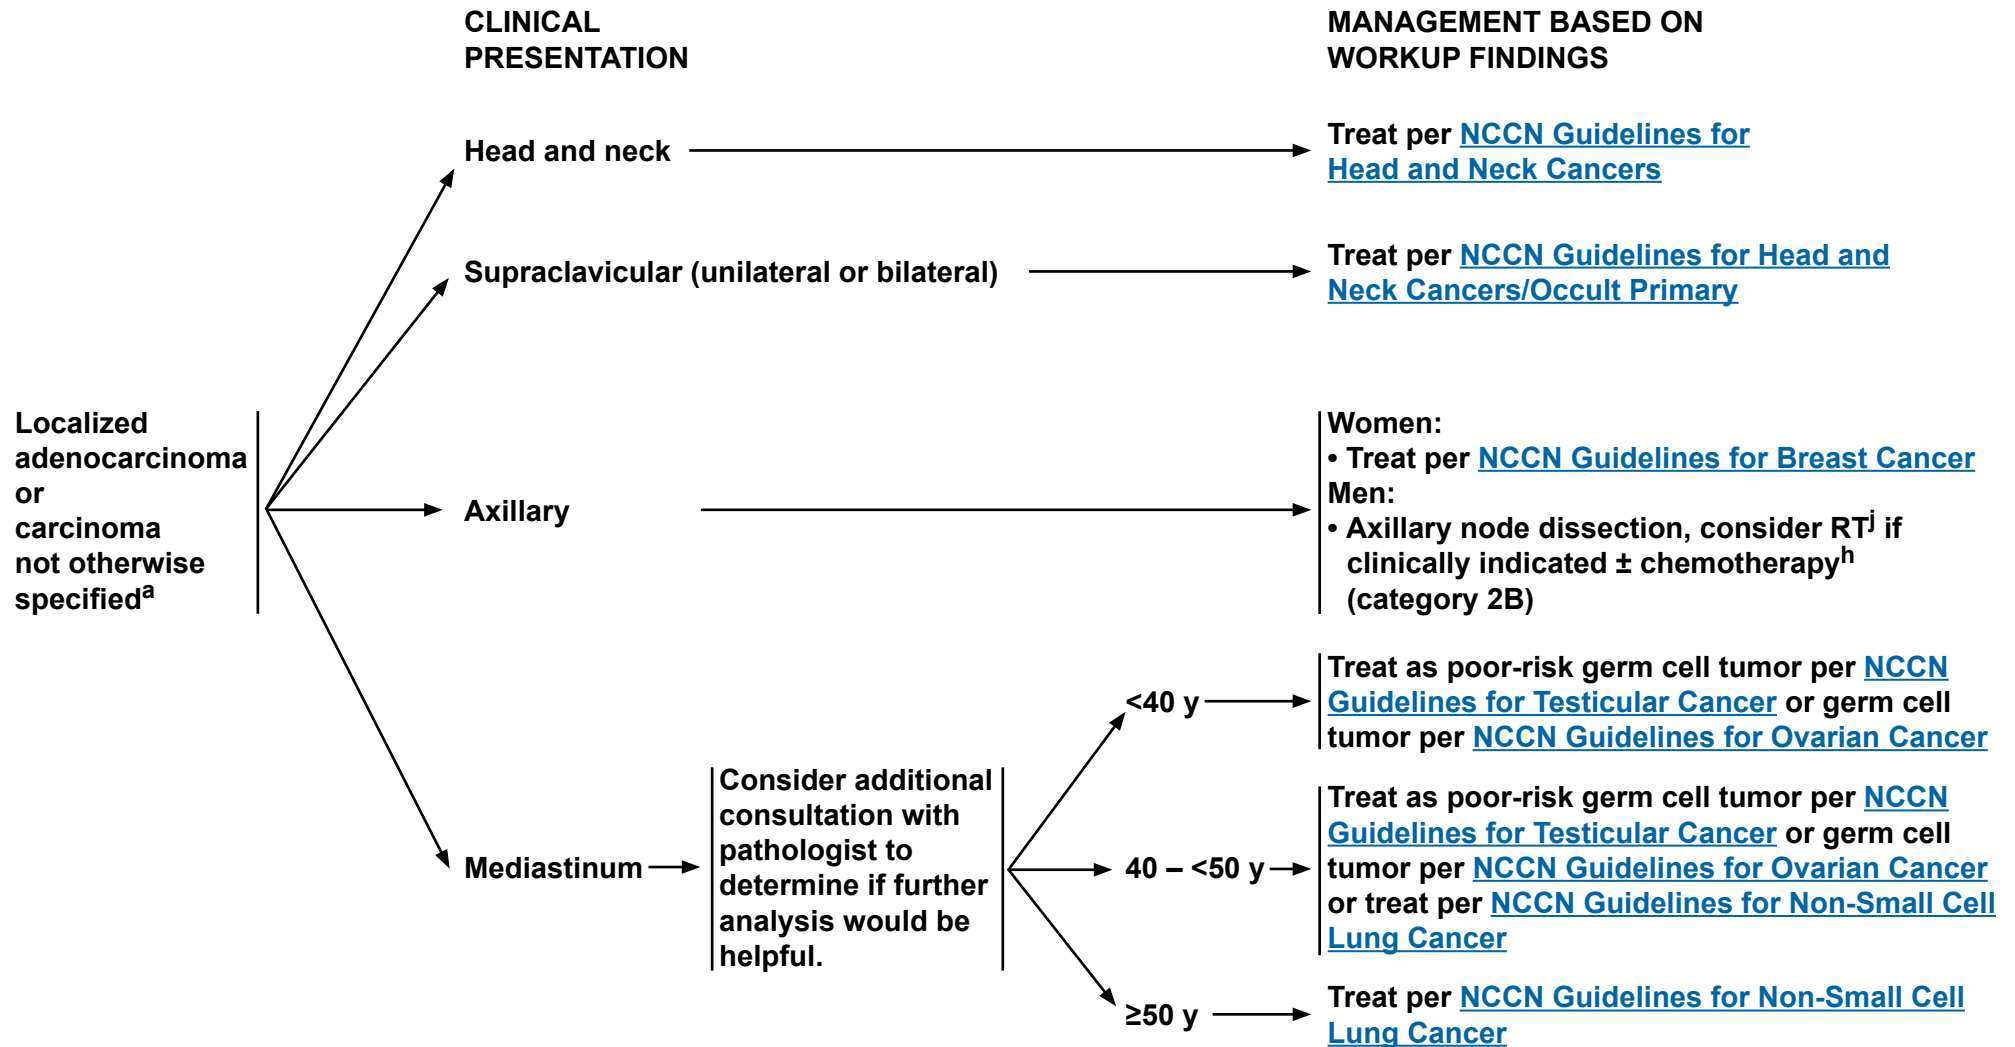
CLINICAL PRESENTATION

MANAGEMENT BASED ON WORKUP FINDINGS

Localized adenocarcinoma or carcinoma not otherwise specified$^{a}$

Head and neck

Treat per NCCN Guidelines for Head and Neck Cancers

Supraclavicular (unilateral or bilateral)

Treat per NCCN Guidelines for Head and Neck Cancers/Occult Primary

Axillary

Women:
• Treat per NCCN Guidelines for Breast Cancer
Men:
• Axillary node dissection, consider RT$^{j}$ if clinically indicated ± chemotherapy$^{h}$ (category 2B)

Mediastinum

Consider additional consultation with pathologist to determine if further analysis would be helpful.

<40 y

Treat as poor-risk germ cell tumor per NCCN Guidelines for Testicular Cancer or germ cell tumor per NCCN Guidelines for Ovarian Cancer

40 – <50 y

Treat as poor-risk germ cell tumor per NCCN Guidelines for Testicular Cancer or germ cell tumor per NCCN Guidelines for Ovarian Cancer or treat per NCCN Guidelines for Non-Small Cell Lung Cancer

≥50 y

Treat per NCCN Guidelines for Non-Small Cell Lung Cancer